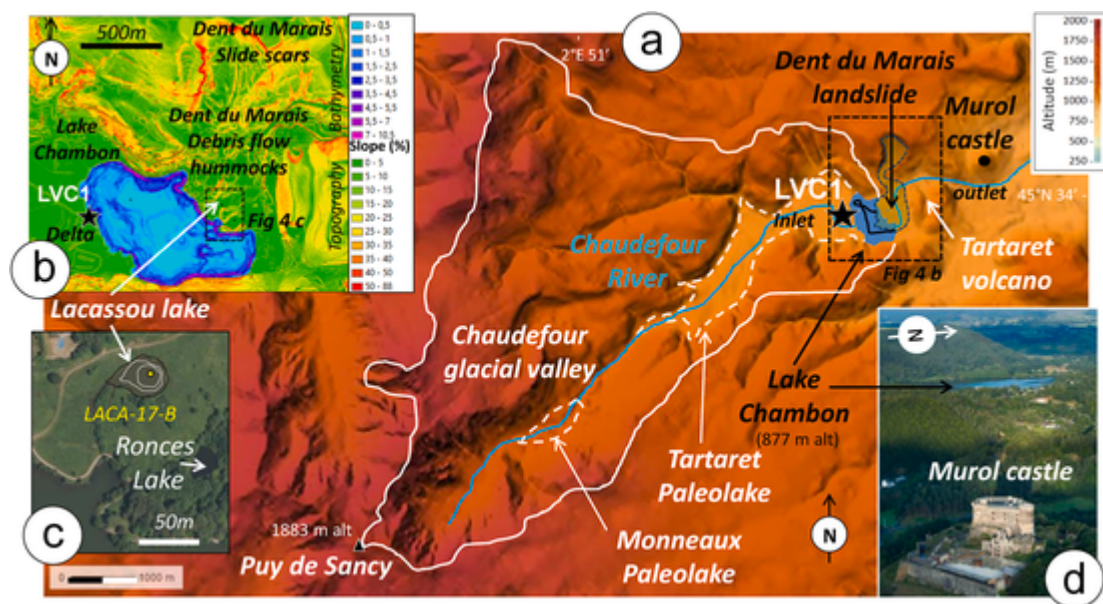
a

N
500m
Dent du Marais
Slide scars
Dent du Marais
Debris flow
hummocks
Lake
Chambon
LVC1
Delta
Fig 4 c
Bathymetry
Topography

| |
|---|
| 0 - 0,5 |
| 0,5 - 1 |
| 1 - 1,5 |
| 1,5 - 2,5 |
| 2,5 - 3,5 |
| 3,5 - 4,5 |
| 4,5 - 5,5 |
| 5,5 - 7 |
| 7 - 10,5 |
| Slope (%) |
| 0 - 5 |
| 5 - 10 |
| 10 - 15 |
| 15 - 20 |
| 20 - 25 |
| 25 - 30 |
| 30 - 35 |
| 35 - 40 |
| 40 - 50 |
| 50 - 88 |

b

Lacassou lake
LACA-17-B
Ronces
Lake
50m
c

2°E 51'
Dent du Marais
landslide
Murol
castle
outlet
45°N 34'
Altitude (m)
2000
1750
1500
1250
1000
750
500
250
LVC1
Inlet
Tartaret
volcano
Fig 4 b
Chaudefour
River
Chaudefour
glacial valley
Lake
Chambon
(877 m alt)
Tartaret
Paleolake
Monneaux
Paleolake
1883 m alt
Puy de Sancy
0 1000 m
N

N
Murol castle
d